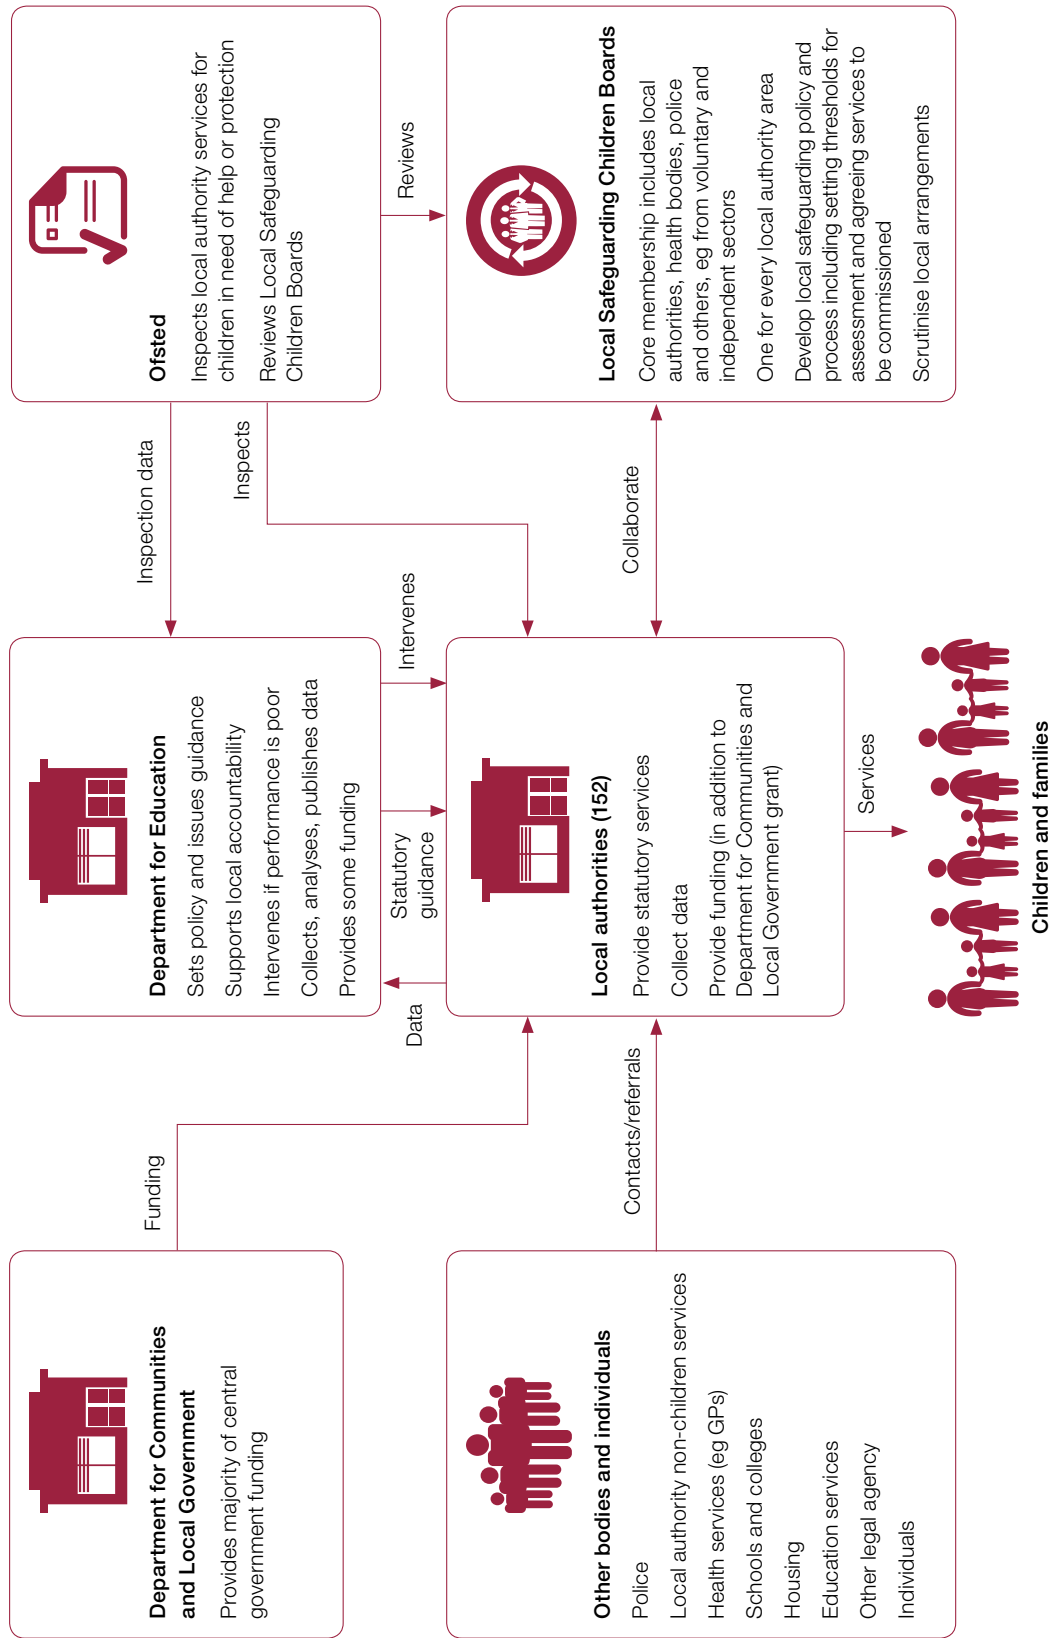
Ofsted

Inspects local authority services for children in need of help or protection

Reviews Local Safeguarding Children Boards

Reviews

Local Safeguarding Children Boards

Core membership includes local authorities, health bodies, police and others, eg from voluntary and independent sectors

One for every local authority area

Develop local safeguarding policy and process including setting thresholds for assessment and agreeing services to be commissioned

Scrutinise local arrangements

Inspection data

Inspects

Collaborate

Department for Education

Sets policy and issues guidance

Supports local accountability

Intervenes if performance is poor

Collects, analyses, publishes data

Provides some funding

Intervenes

Statutory guidance

Data

Local authorities (152)

Provide statutory services

Collect data

Provide funding (in addition to Department for Communities and Local Government grant)

Services

Children and families

Funding

Contacts/referrals

Department for Communities and Local Government

Provides majority of central government funding

Other bodies and individuals

Police

Local authority non-children services

Health services (eg GPs)

Schools and colleges

Housing

Education services

Other legal agency

Individuals